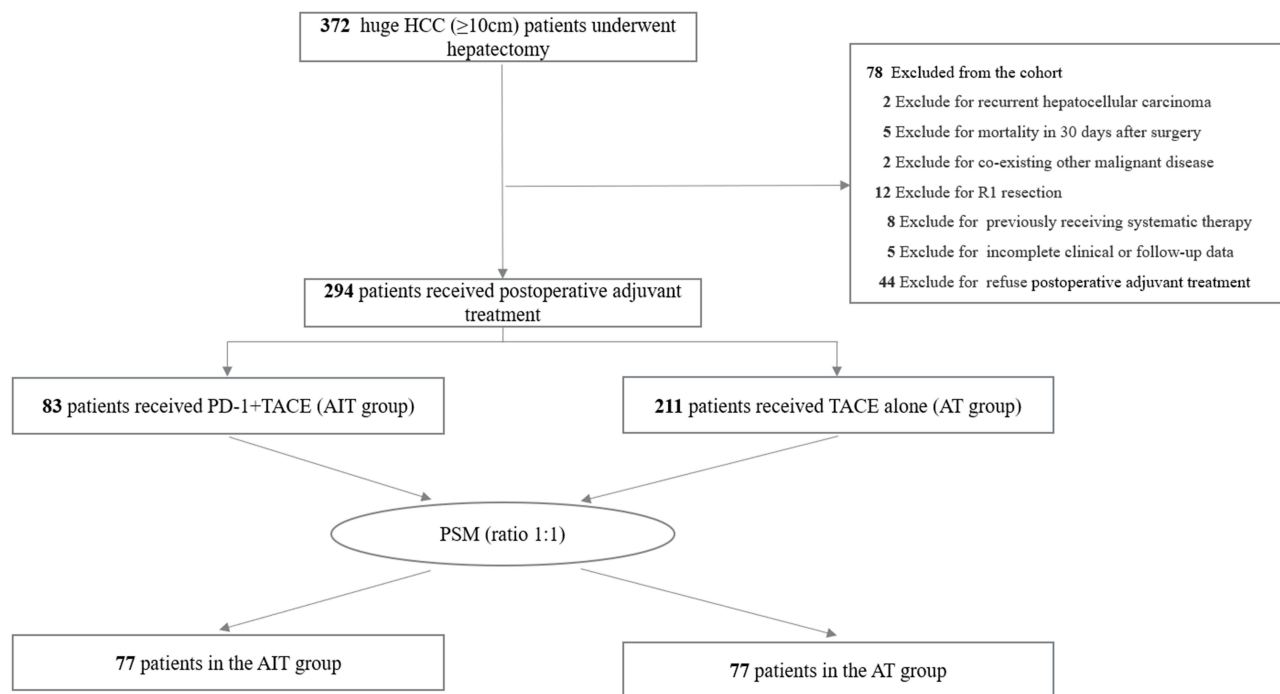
372 huge HCC (≥10cm) patients underwent hepatectomy

78 Excluded from the cohort
2 Exclude for recurrent hepatocellular carcinoma
5 Exclude for mortality in 30 days after surgery
2 Exclude for co-existing other malignant disease
12 Exclude for R1 resection
8 Exclude for previously receiving systematic therapy
5 Exclude for incomplete clinical or follow-up data
44 Exclude for refuse postoperative adjuvant treatment

294 patients received postoperative adjuvant treatment

83 patients received PD-1+TACE (AIT group)

211 patients received TACE alone (AT group)

PSM (ratio 1:1)

77 patients in the AIT group

77 patients in the AT group